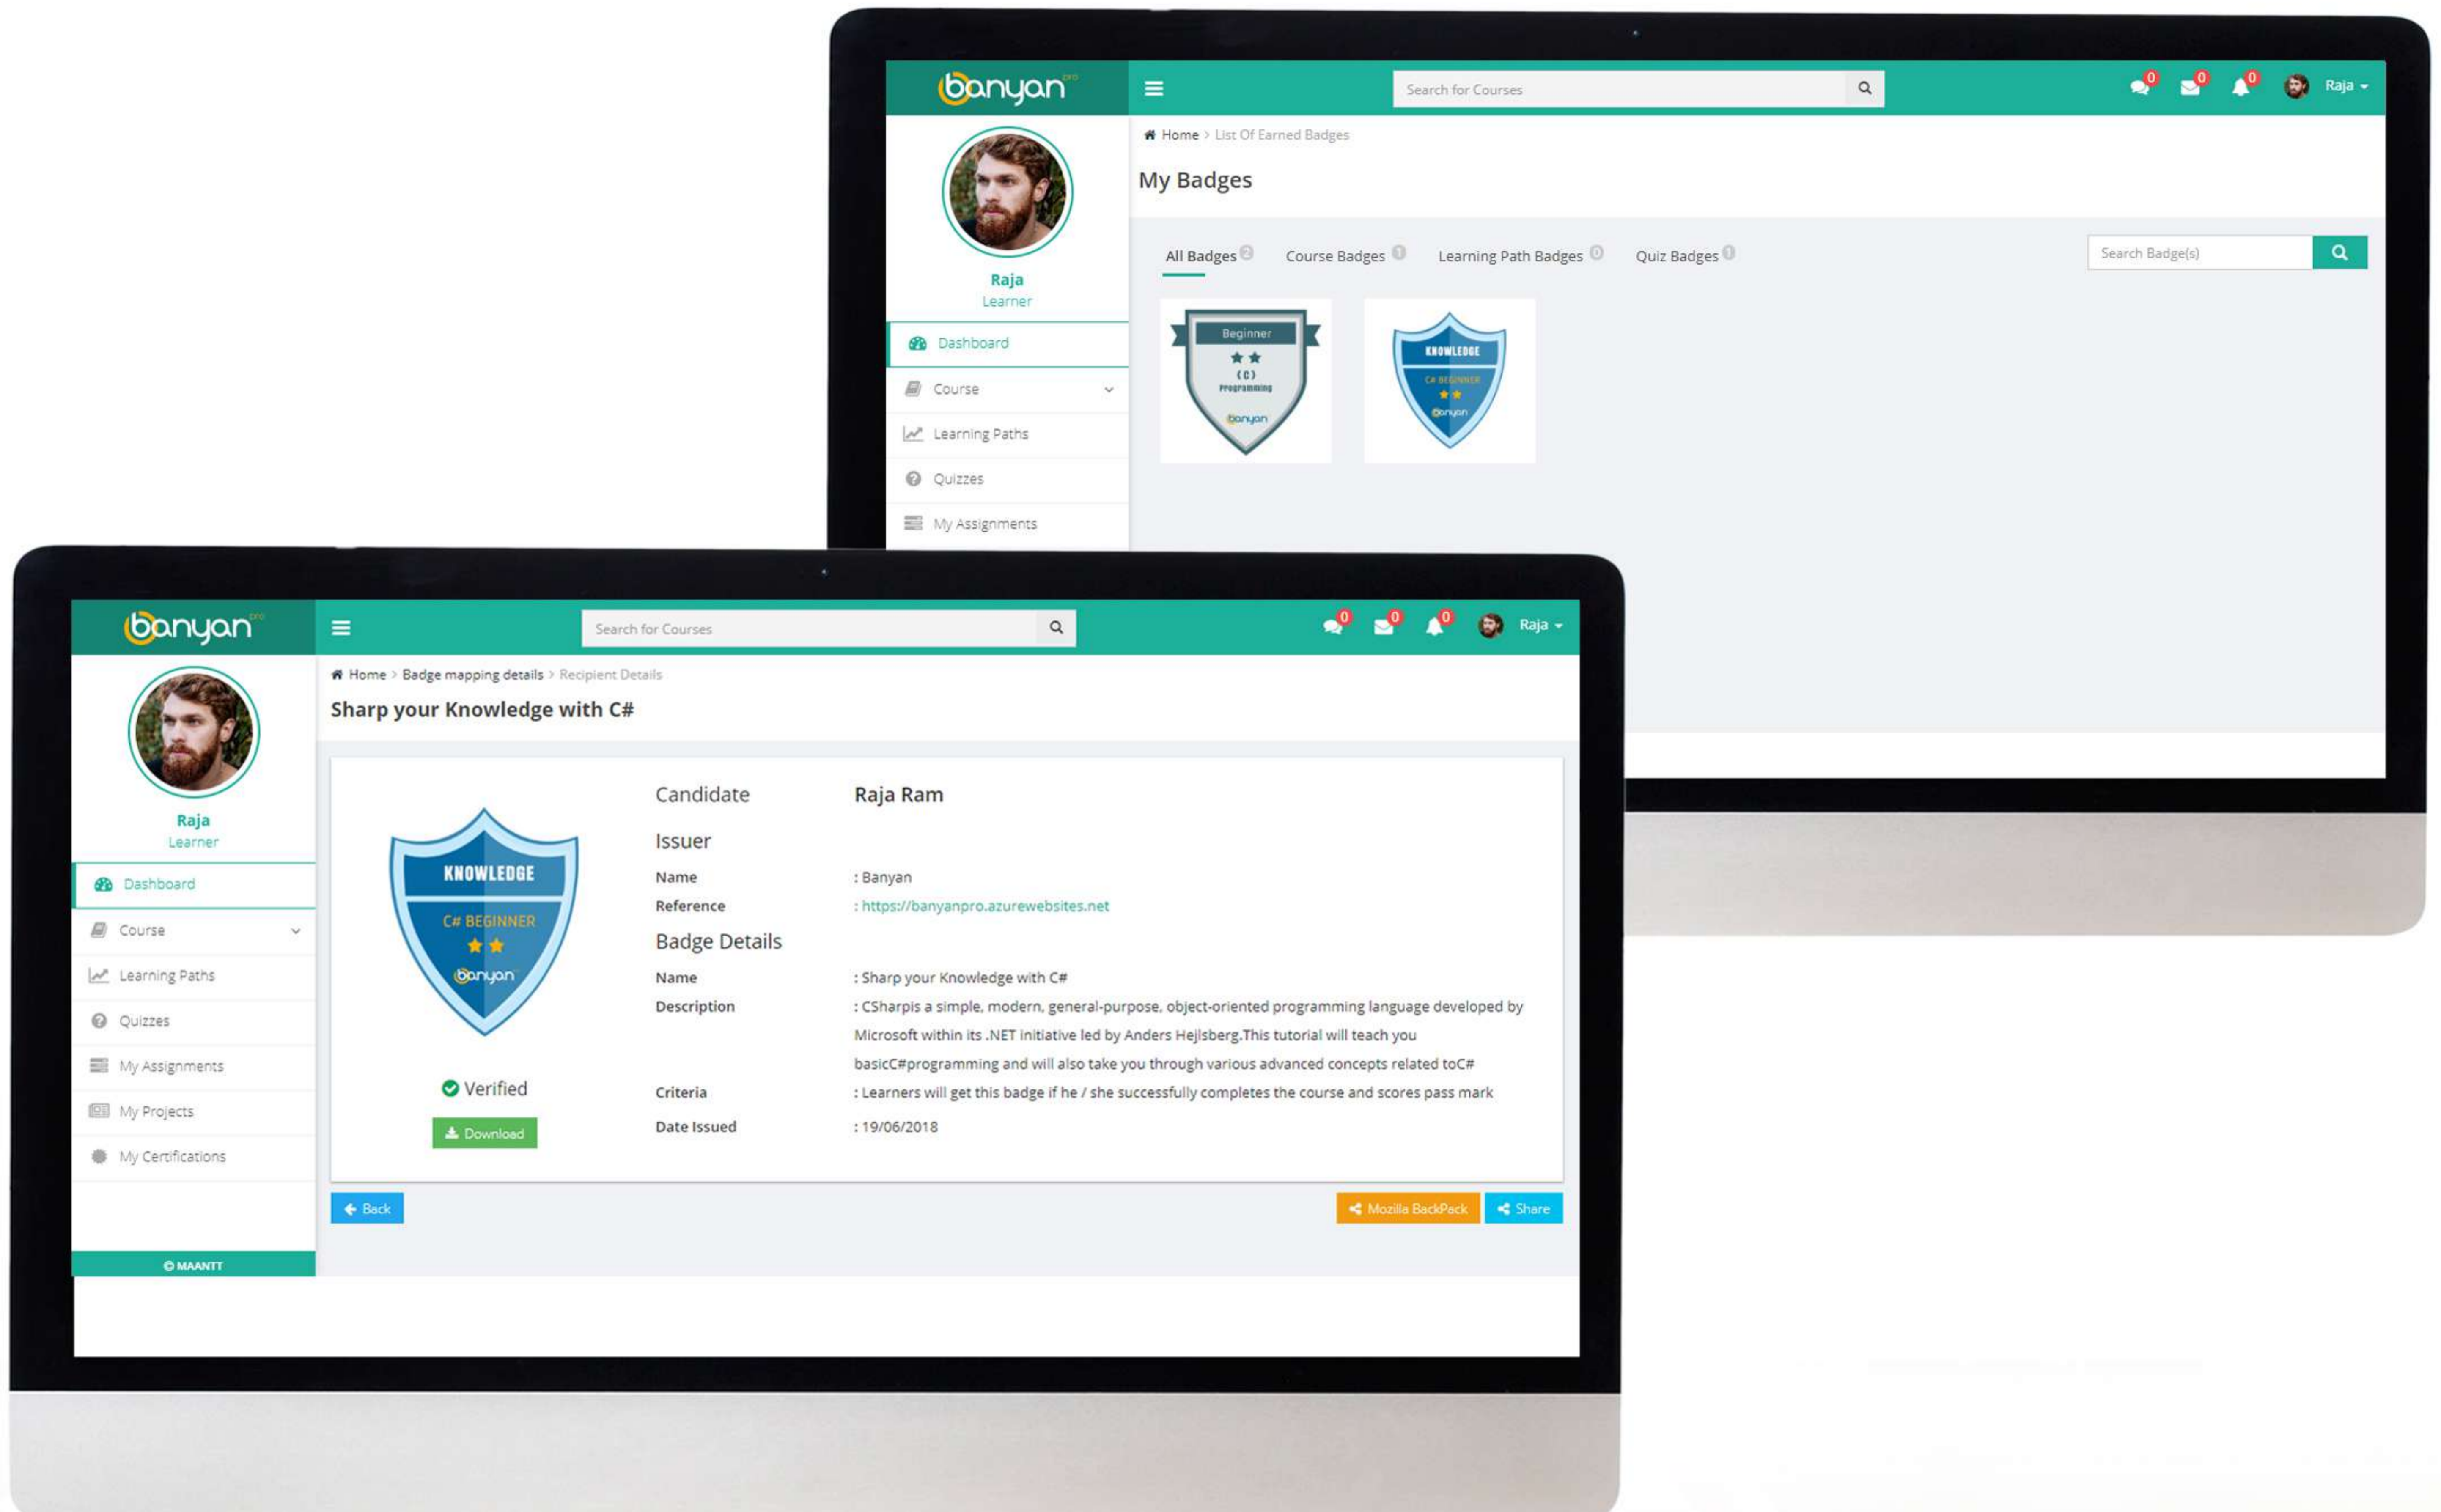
banyan pro

Search for Courses

0 0 0 Raja

Raja
Learner

Dashboard
Course
Learning Paths
Quizzes
My Assignments

Home > List Of Earned Badges

My Badges

All Badges 2 Course Badges 0 Learning Path Badges 0 Quiz Badges 0

Search Badge(s)

Beginner
(C)
Programming
banyan

KNOWLEDGE
C# BEGINNER
banyan

banyan pro

Search for Courses

0 0 0 Raja

Raja
Learner

Dashboard
Course
Learning Paths
Quizzes
My Assignments
My Projects
My Certifications

© MAANTT

Home > Badge mapping details > Recipient Details

Sharp your Knowledge with C#

KNOWLEDGE
C# BEGINNER
banyan

Verified

Download

Candidate Raja Ram

Issuer

Name : Banyan
Reference : https://banyanpro.azurewebsites.net

Badge Details

Name : Sharp your Knowledge with C#
Description : CSharpis a simple, modern, general-purpose, object-oriented programming language developed by Microsoft within its .NET initiative led by Anders Hejlsberg.This tutorial will teach you basicC#programming and will also take you through various advanced concepts related toC#
Criteria : Learners will get this badge if he / she successfully completes the course and scores pass mark
Date Issued : 19/06/2018

Back

Mozilla BackPack Share